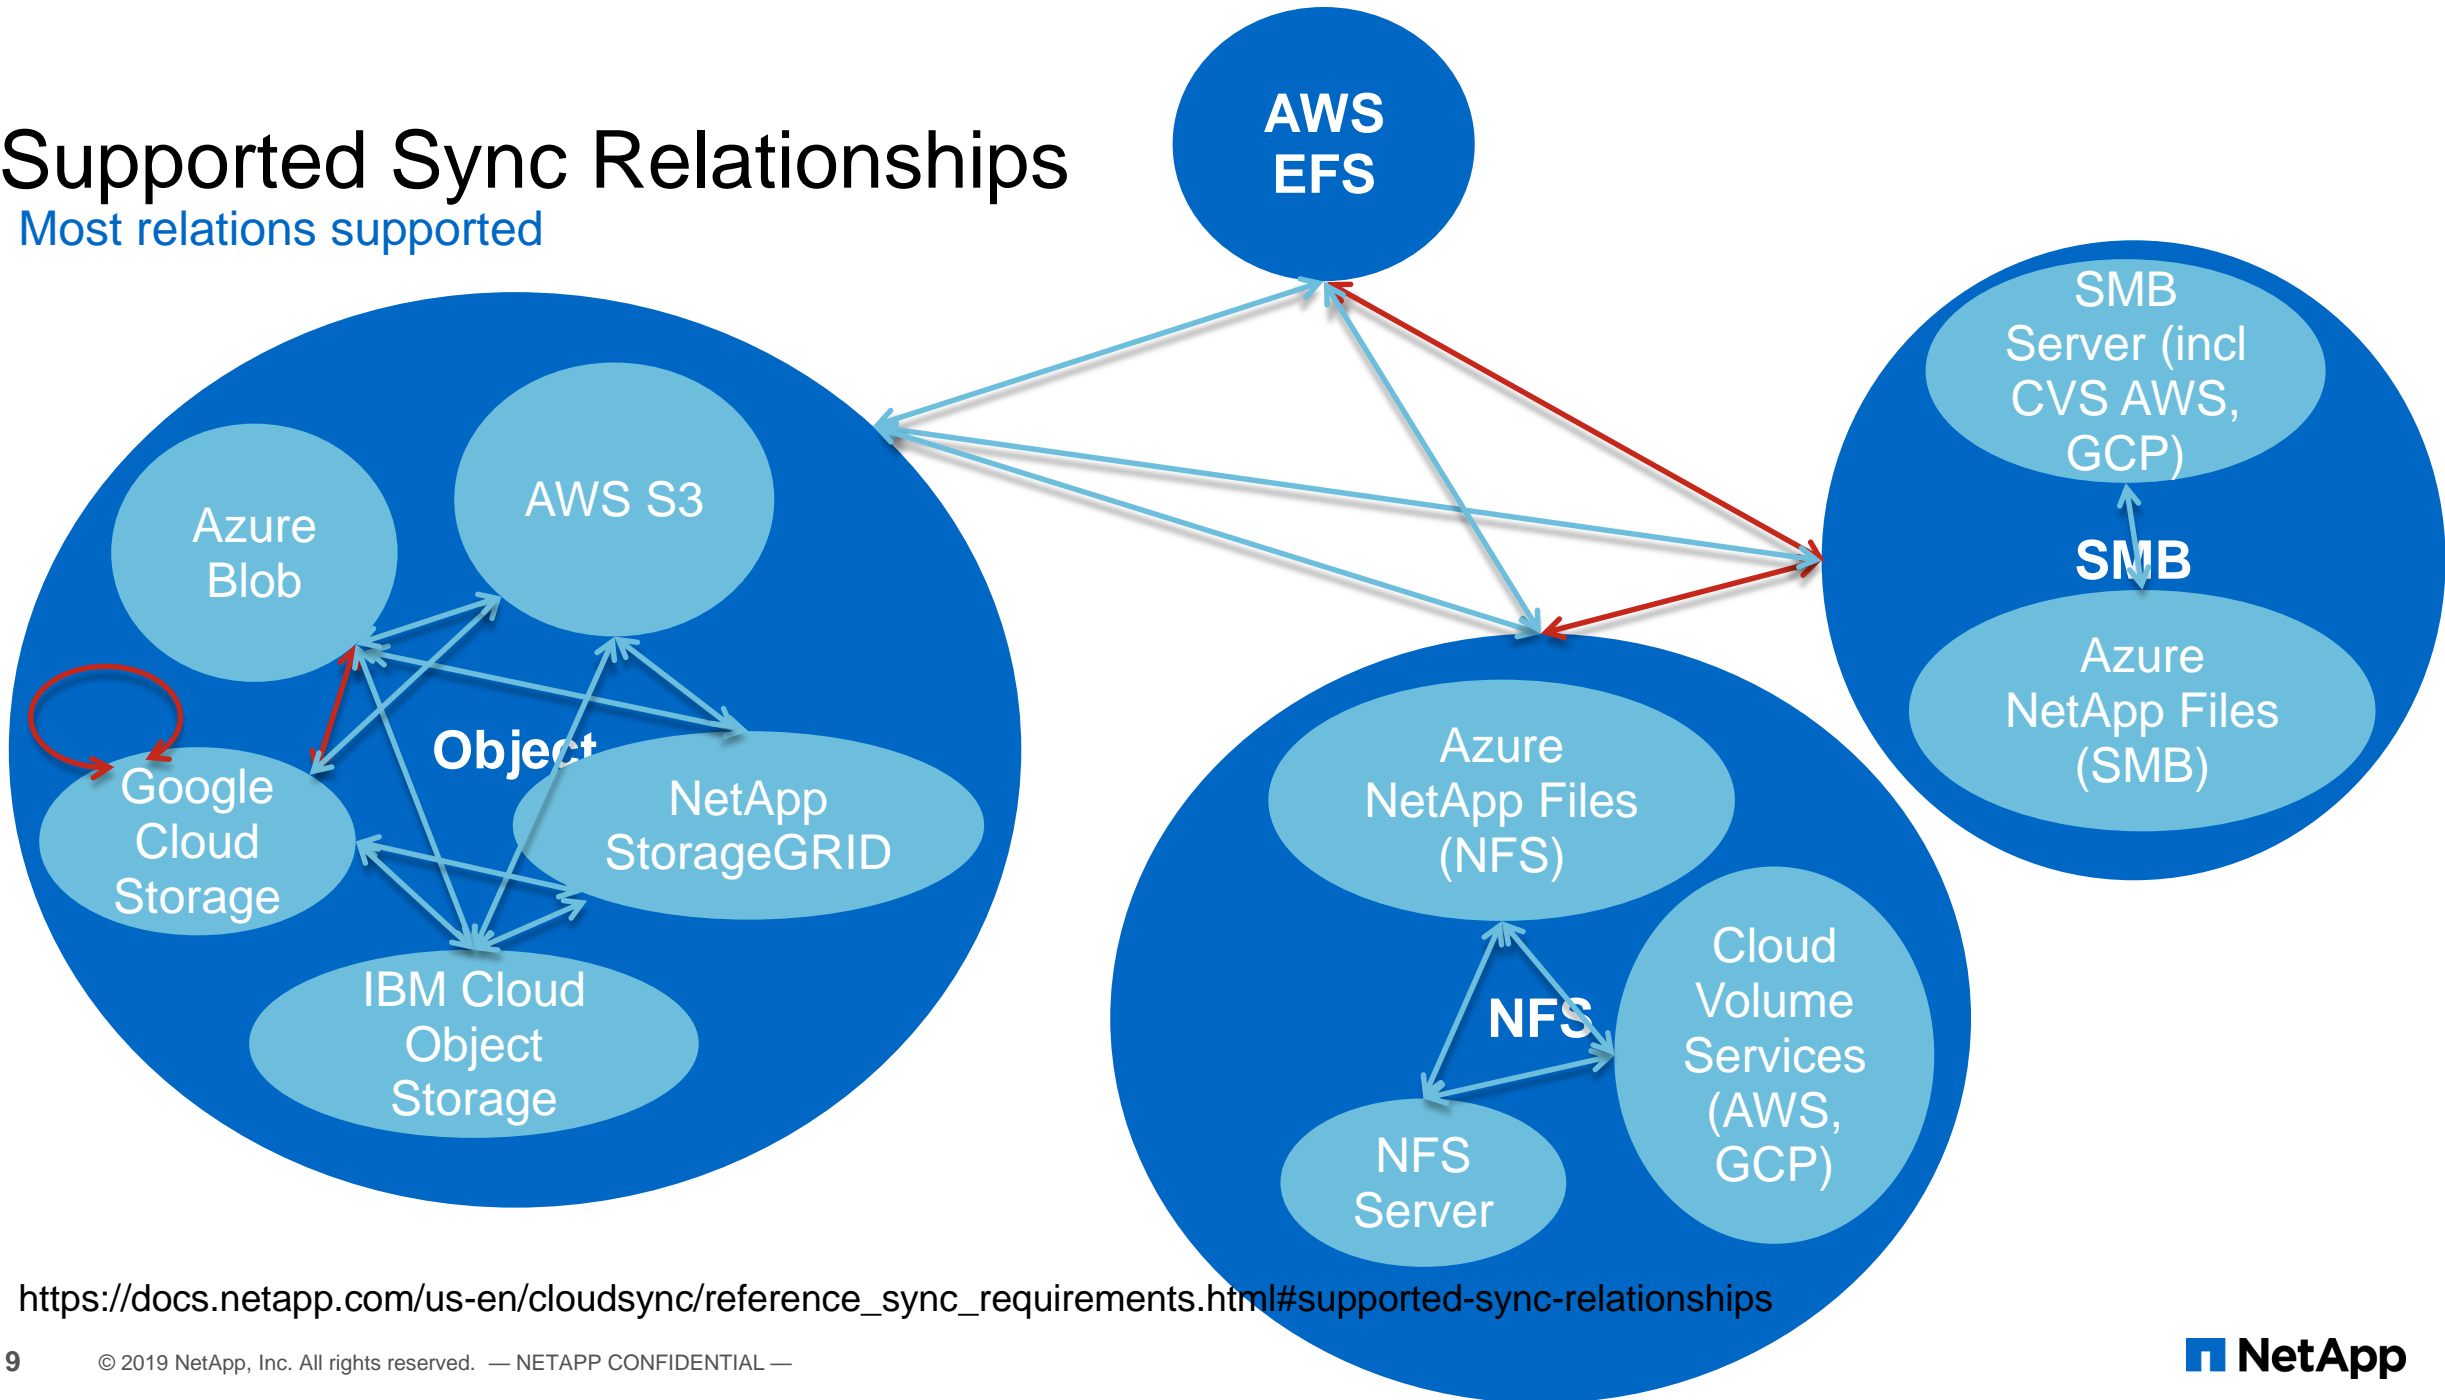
Supported Sync Relationships

Most relations supported

AWS EFS

SMB Server (incl CVS AWS, GCP)

SMB

Azure NetApp Files (SMB)

Azure Blob

AWS S3

Object

Google Cloud Storage

NetApp StorageGRID

IBM Cloud Object Storage

Azure NetApp Files (NFS)

NFS

Cloud Volume Services (AWS, GCP)

NFS Server

https://docs.netapp.com/us-en/cloudsync/reference_sync_requirements.html#supported-sync-relationships

9 © 2019 NetApp, Inc. All rights reserved. — NETAPP CONFIDENTIAL —

NetApp